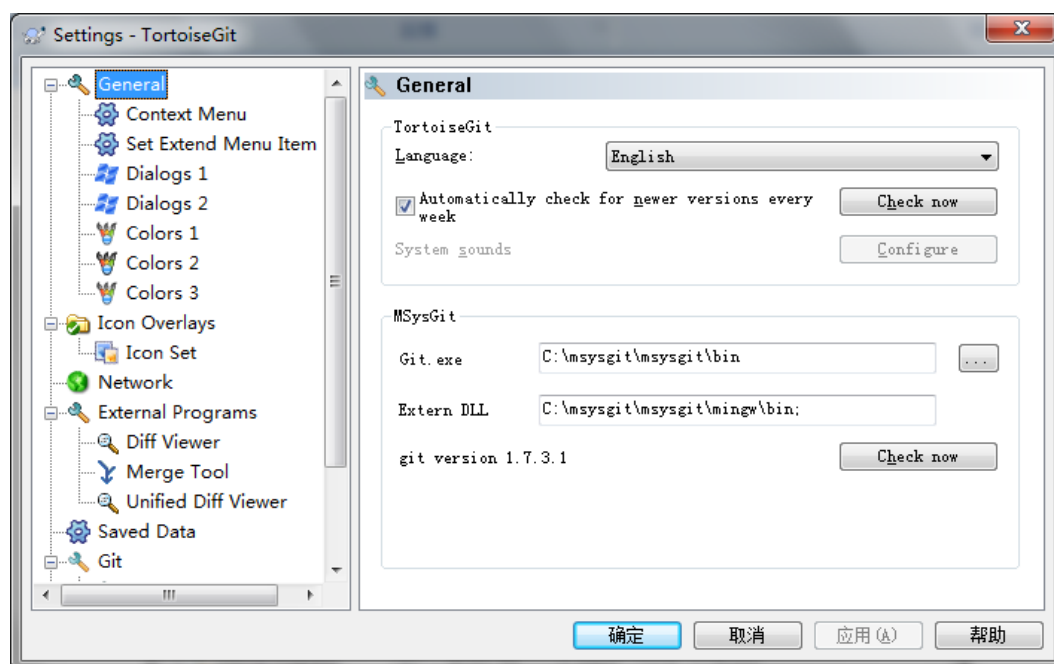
Settings - TortoiseGit

General
Context Menu
Set Extend Menu Item
Dialogs 1
Dialogs 2
Colors 1
Colors 2
Colors 3
Icon Overlays
Icon Set
Network
External Programs
Diff Viewer
Merge Tool
Unified Diff Viewer
Saved Data
Git

General

TortoiseGit
Language: English
Automatically check for newer versions every week
Check now
System sounds
Configure

MSysGit
Git.exe C:\msysgit\msysgit\bin
...
Extern DLL C:\msysgit\msysgit\mingw\bin;
git version 1.7.3.1
Check now

确定 取消 应用(A) 帮助